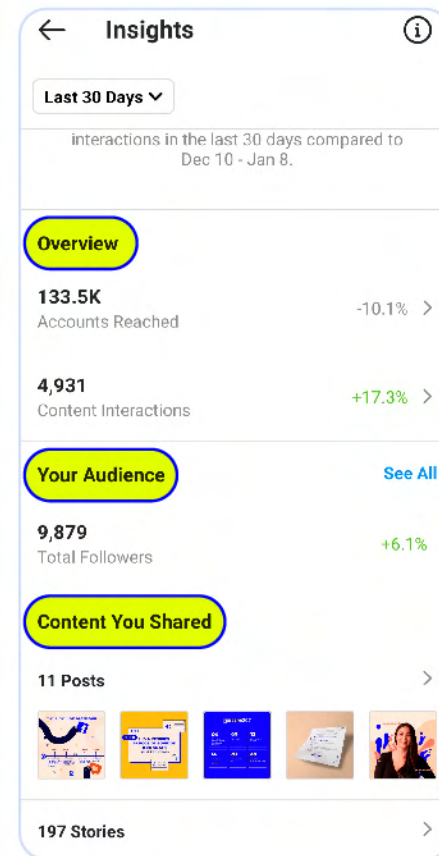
Insights

Last 30 Days

interactions in the last 30 days compared to Dec 10 - Jan 8.

Overview

133.5K
Accounts Reached
-10.1%

4,931
Content Interactions
+17.3%

Your Audience
See All

9,879
Total Followers
+6.1%

Content You Shared

11 Posts

197 Stories